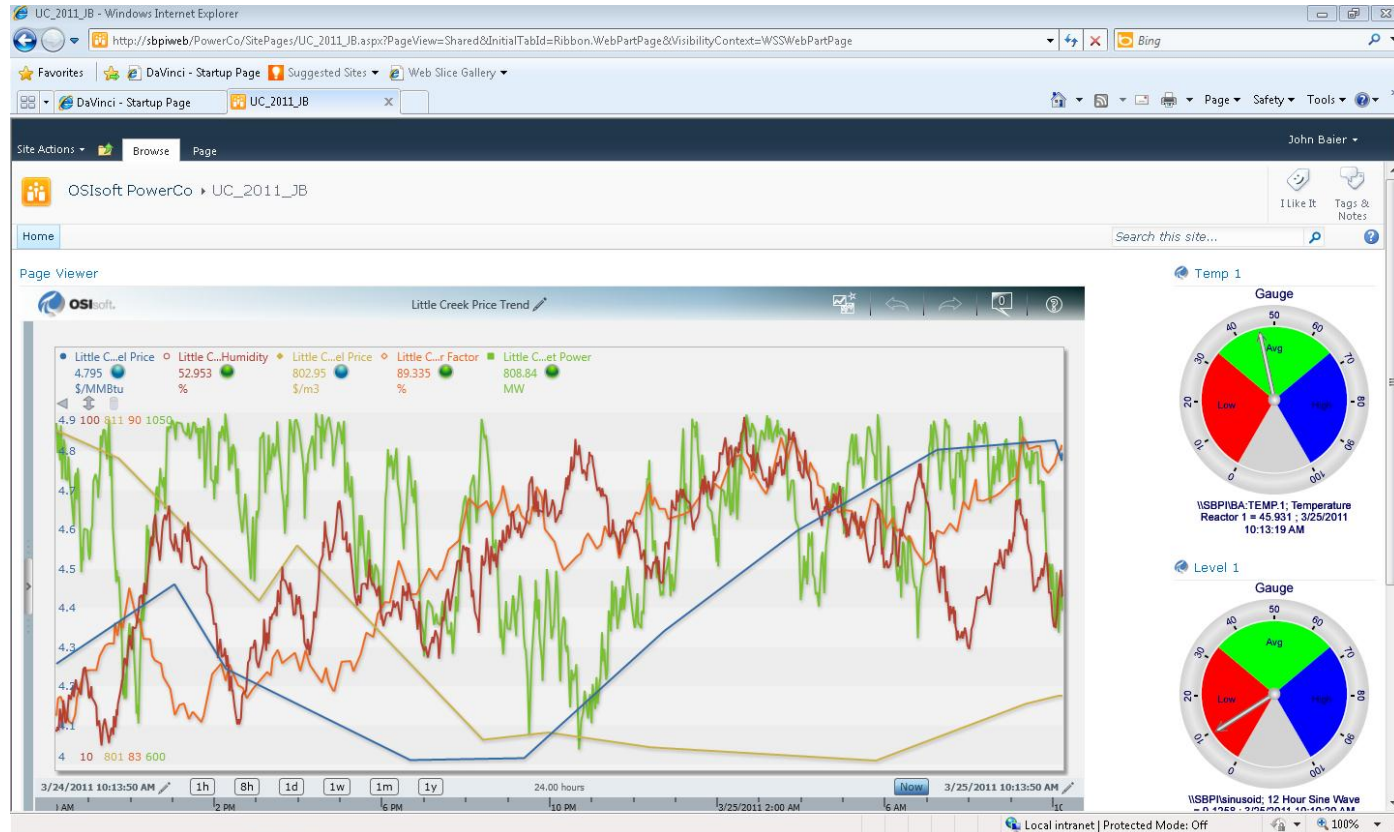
UC_2011_JB - Windows Internet Explorer

http://sbpiweb/PowerCo/SitePages/UC_2011_JB.aspx?PageView=Shared&InitialTabId=Ribbon.WebPartPage&VisibilityContext=WSSWebPartPage

Bing

Favorites | DaVinci - Startup Page | Suggested Sites ▾ | Web Slice Gallery ▾

DaVinci - Startup Page | UC_2011_JB

Page ▾ Safety ▾ Tools ▾

Site Actions ▾ Browse Page

John Baier ▾

OSIsoft PowerCo ▸ UC_2011_JB

I Like It Tags & Notes

Home

Search this site...

Page Viewer

OSIsoft

Little Creek Price Trend

Little C...el Price 4.795 $/MMBtu
Little C...Humidity 52.953 %
Little C...el Price 802.95 $/m3
Little C...r Factor 89.335 %
Little C...et Power 808.84 MW

4.9 100 811 90 1050
4.8
4.7
4.6
4.5
4.4
4.3
4.2
4.1
4 10 801 83 600

3/24/2011 10:13:50 AM 1h 8h 1d 1w 1m 1y 24.00 hours Now 3/25/2011 10:13:50 AM

1 AM 2 PM 6 PM 10 PM 3/25/2011 2:00 AM 6 AM 10

Temp 1

Gauge

50 60 70 80 90 100 0 10 20 30 40

Avg Low High

\\SBPI\BA:TEMP.1; Temperature Reactor 1 = 45.931 ; 3/25/2011 10:13:19 AM

Level 1

Gauge

50 60 70 80 90 100 0 10 20 30 40

Avg Low High

\\SBPI\sinusoid; 12 Hour Sine Wave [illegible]

Local intranet | Protected Mode: Off

100%